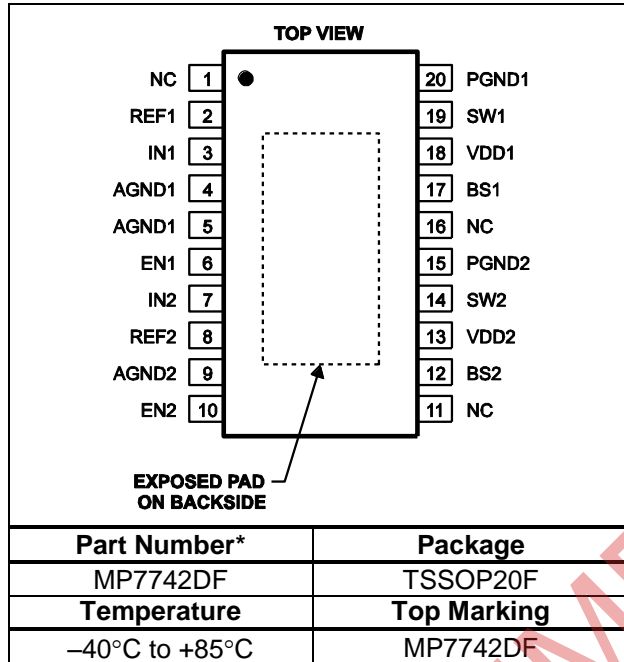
TOP VIEW

NC 1
REF1 2
IN1 3
AGND1 4
AGND1 5
EN1 6
IN2 7
REF2 8
AGND2 9
EN2 10

20 PGND1
19 SW1
18 VDD1
17 BS1
16 NC
15 PGND2
14 SW2
13 VDD2
12 BS2
11 NC

EXPOSED PAD ON BACKSIDE

| Part Number* | Package |
|---|---|
| MP7742DF | TSSOP20F |
| **Temperature** | **Top Marking** |
| –40°C to +85°C | MP7742DF |